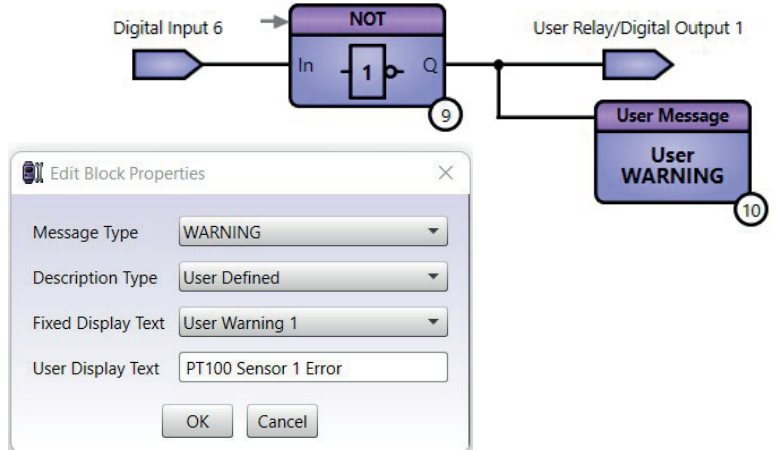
Digital Input 6

NOT

In

1

Q

9

User Relay/Digital Output 1

User Message

User WARNING

10

Edit Block Properties

×

Message Type WARNING

Description Type User Defined

Fixed Display Text User Warning 1

User Display Text PT100 Sensor 1 Error

OK

Cancel